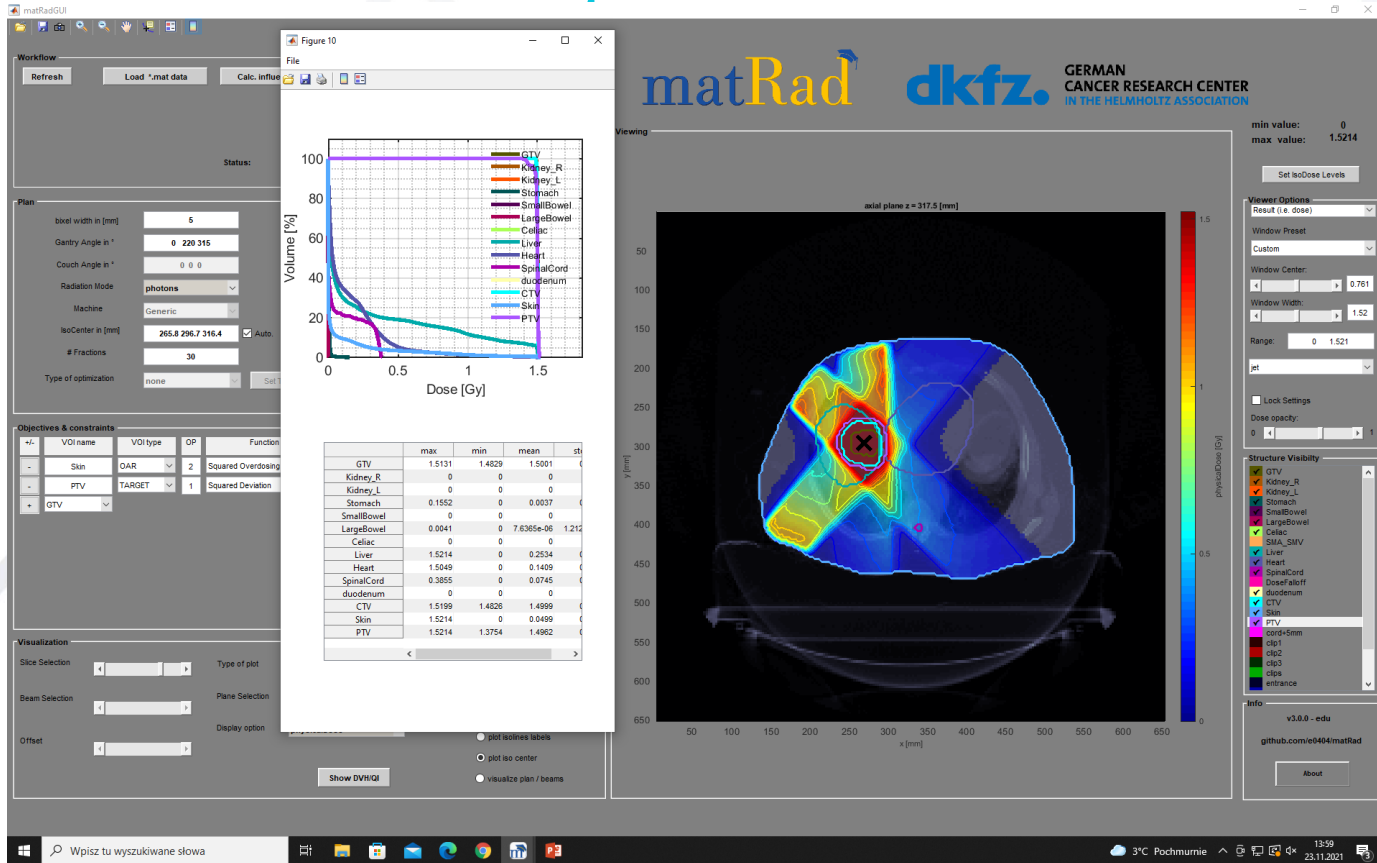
matRadGUI

Workflow
Refresh
Load *.mat data
Calc. influe
Status:

Plan
bixel width in [mm] 5
Gantry Angle in ° 0 220 315
Couch Angle in ° 0 0 0
Radiation Mode photons
Machine Generic
IsoCenter in [mm] 265.8 296.7 316.4
Auto.
# Fractions 30
Type of optimization none
Set

Objectives & constraints
| +/- | VOI name | VOI type | OP | Function |
|---|---|---|---|---|
| - | Skin | OAR | 2 | Squared Overdosing |
| - | PTV | TARGET | 1 | Squared Deviation |
| + | GTV | | | |

Visualization
Slice Selection
Type of plot
Beam Selection
Plane Selection
Offset
Display option
plot isolines labels
plot iso center
visualize plan / beams
Show DVH/QI

Figure 10
File

GTV
Kidney_R
Kidney_L
Stomach
SmallBowel
LargeBowel
Celiac
Liver
Heart
SpinalCord
duodenum
CTV
Skin
PTV

Volume [%]
100
80
60
40
20
0
0
0.5
1
1.5
Dose [Gy]

| | max | min | mean | st |
|---|---|---|---|---|
| GTV | 1.5131 | 1.4829 | 1.5001 | |
| Kidney_R | 0 | 0 | 0 | |
| Kidney_L | 0 | 0 | 0 | |
| Stomach | 0.1552 | 0 | 0.0037 | |
| SmallBowel | 0 | 0 | 0 | |
| LargeBowel | 0.0041 | 0 | 7.6365e-06 | 1.212 |
| Celiac | 0 | 0 | 0 | |
| Liver | 1.5214 | 0 | 0.2534 | |
| Heart | 1.5049 | 0 | 0.1409 | |
| SpinalCord | 0.3855 | 0 | 0.0745 | |
| duodenum | 0 | 0 | 0 | |
| CTV | 1.5199 | 1.4826 | 1.4999 | |
| Skin | 1.5214 | 0 | 0.0499 | |
| PTV | 1.5214 | 1.3754 | 1.4962 | |

matRad
dkfz. GERMAN CANCER RESEARCH CENTER IN THE HELMHOLTZ ASSOCIATION

Viewing
axial plane z = 317.5 [mm]
50
100
150
200
250
300
350
400
450
500
550
600
650
y [mm]
50 100 150 200 250 300 350 400 450 500 550 600 650
x [mm]
physicalDose [Gy]
1.5
1
0.5
0

min value: 0
max value: 1.5214
Set IsoDose Levels

Viewer Options
Result (i.e. dose)
Window Preset
Custom
Window Center:
0.761
Window Width:
1.52
Range: 0 1.521
jet
Lock Settings
Dose opacity:
0
1

Structure Visibility
GTV
Kidney_R
Kidney_L
Stomach
SmallBowel
LargeBowel
Celiac
SMA_SMV
Liver
Heart
SpinalCord
DoseFalloff
duodenum
CTV
Skin
PTV
cord+5mm
clip1
clip2
clip3
clips
entrance

Info
v3.0.0 - edu
github.com/e0404/matRad
About

Wpisz tu wyszukiwane słowa
3°C Pochmurnie
13:59
23.11.2021